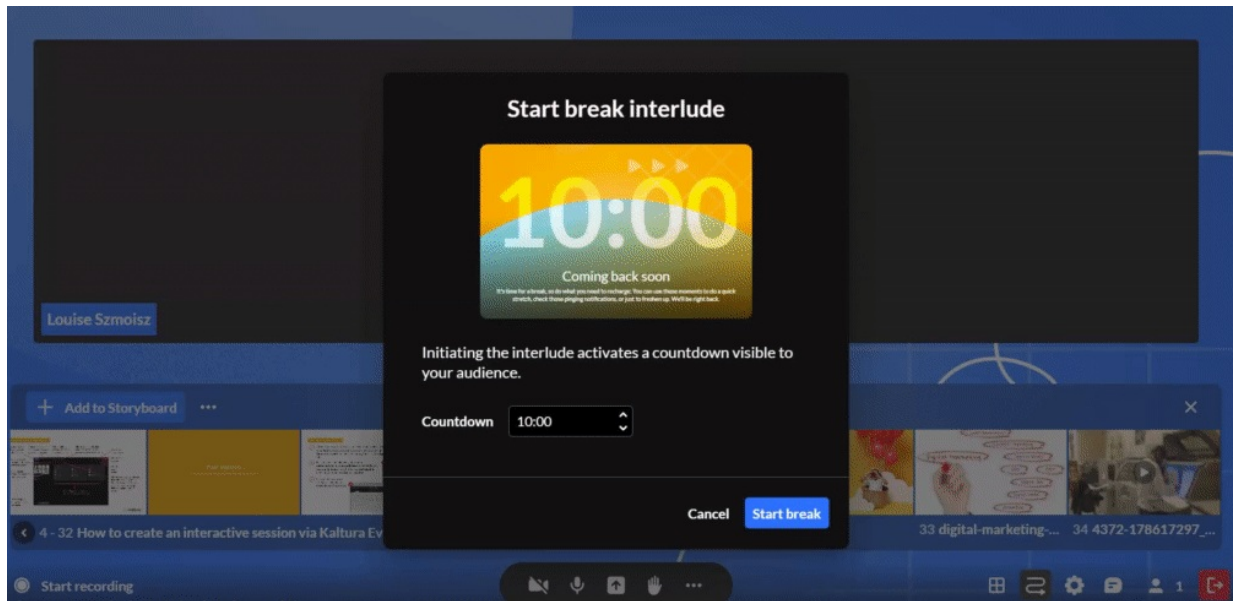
Start break interlude

10:00

Coming back soon

It's time for a break, so do what you need to recharge. You can use these moments to do a quick stretch, check those pinging notifications, or just to freshen up. We'll be right back.

Initiating the interlude activates a countdown visible to your audience.

Countdown 10:00

Cancel Start break

Louise Szmoisz

+ Add to Storyboard ...

4 - 32 How to create an interactive session via Kaltura Ev

33 digital-marketing-... 34 4372-178617297_...

Start recording

1